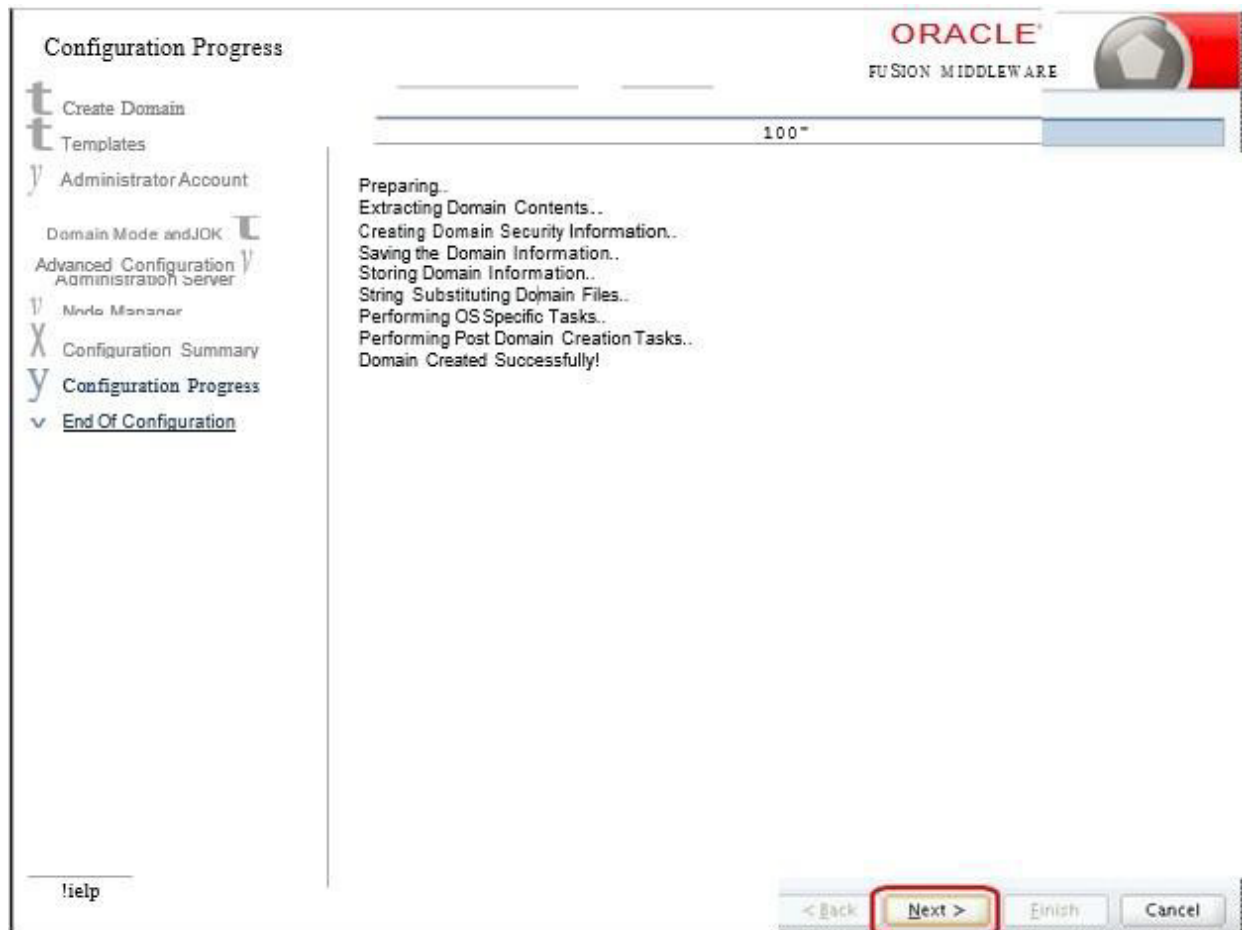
Configuration Progress

ORACLE
FUSION MIDDLEWARE

t Create Domain
t Templates
y Administrator Account
Domain Mode andJOK t
Advanced Configuration y
Administration Server
y Node Manager
X Configuration Summary
y Configuration Progress
v End Of Configuration

100"

Preparing..
Extracting Domain Contents..
Creating Domain Security Information..
Saving the Domain Information..
Storing Domain Information..
String Substituting Domain Files..
Performing OS Specific Tasks..
Performing Post Domain Creation Tasks..
Domain Created Successfully!

!ielp

< Back
Next >
Finish
Cancel